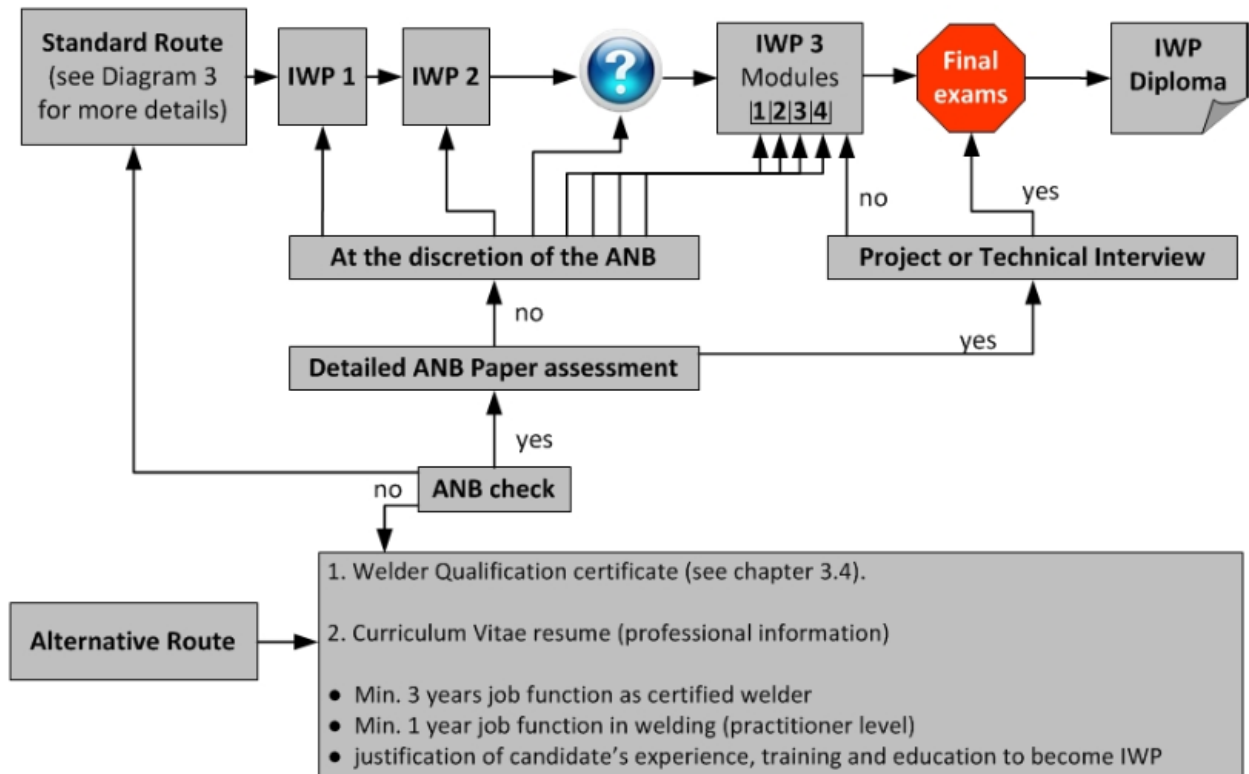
Standard Route (see Diagram 3 for more details)

IWP 1

IWP 2

?

IWP 3 Modules 1 2 3 4

Final exams

IWP Diploma

no

yes

At the discretion of the ANB

Project or Technical Interview

no

yes

Detailed ANB Paper assessment

yes

no

ANB check

Alternative Route

1. Welder Qualification certificate (see chapter 3.4).

2. Curriculum Vitae resume (professional information)

- Min. 3 years job function as certified welder
- Min. 1 year job function in welding (practitioner level)
- justification of candidate's experience, training and education to become IWP